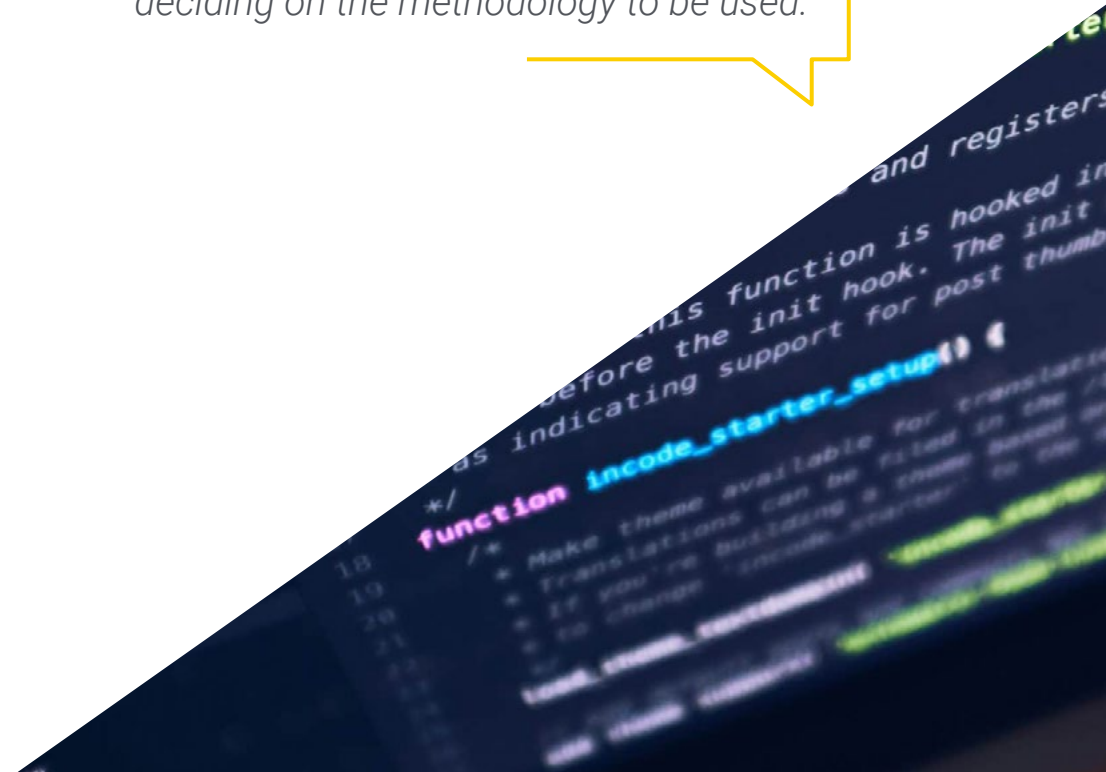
deciding on the methodology to be used.

and registers
this function is hooked in
before the init hook. The init
as indicating support for post thumb
*/
function incode_starter_setup() {
/*
* Make theme available for translation
* Translations can be filed in the
* If you're building a theme based on
* to change 'incode_starter' to the

18
19
20
21
22